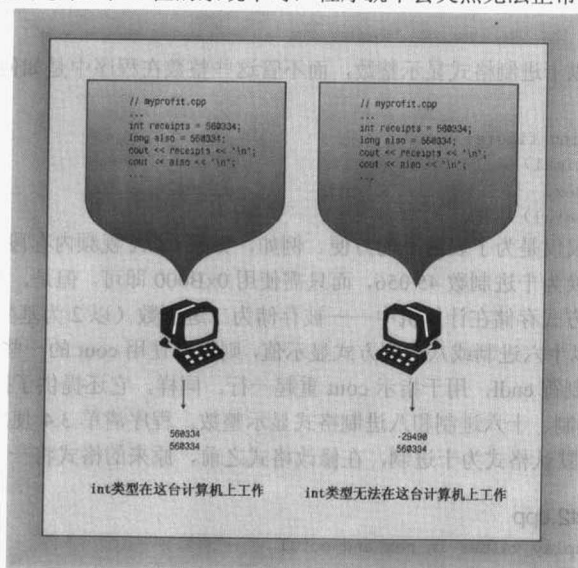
// myprofit.cpp
...
int receipts = 560334;
long also = 560334;
cout << receipts << '\n';
cout << also << '\n';
...

// myprofit.cpp
...
int receipts = 560334;
long also = 560334;
cout << receipts << '\n';
cout << also << '\n';
...

560334
560334

-29490
560334

int类型在这台计算机上工作

int类型无法在这台计算机上工作